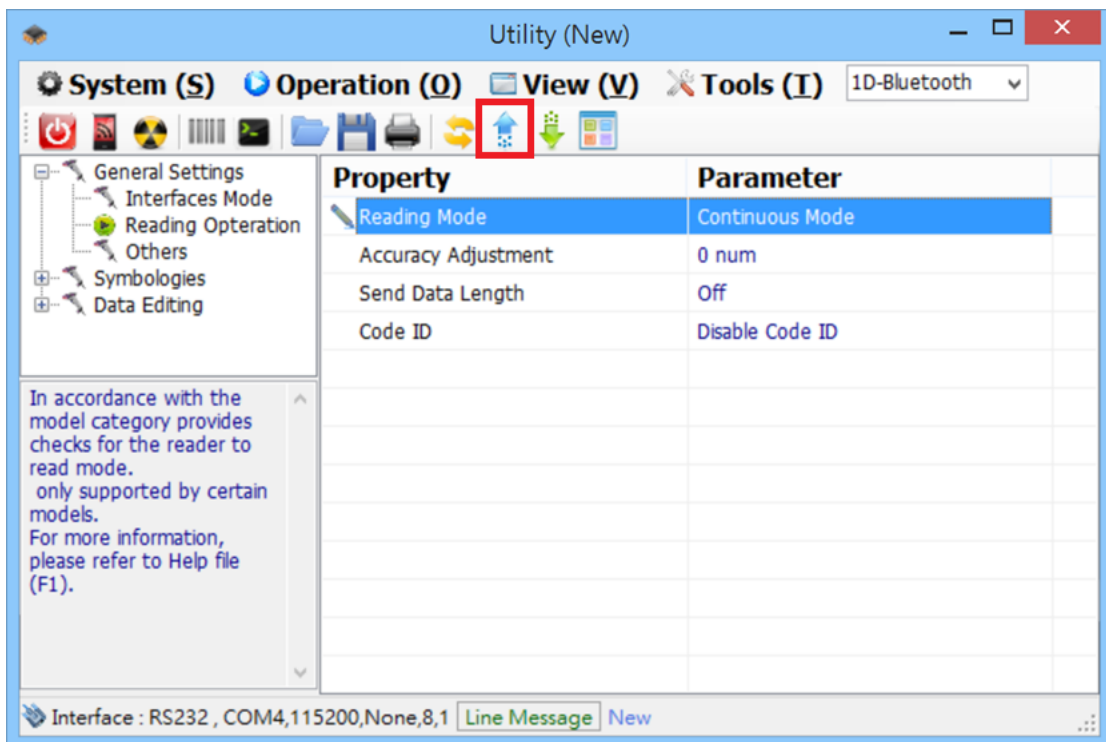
Utility (New)

System (S) Operation (O) View (V) Tools (T) 1D-Bluetooth

General Settings
Interfaces Mode
Reading Opteration
Others
Symbologies
Data Editing

In accordance with the model category provides checks for the reader to read mode.
only supported by certain models.
For more information, please refer to Help file (F1).

| Property | Parameter |
|---|---|
| Reading Mode | Continuous Mode |
| Accuracy Adjustment | 0 num |
| Send Data Length | Off |
| Code ID | Disable Code ID |

Interface : RS232 , COM4,115200,None,8,1 Line Message New